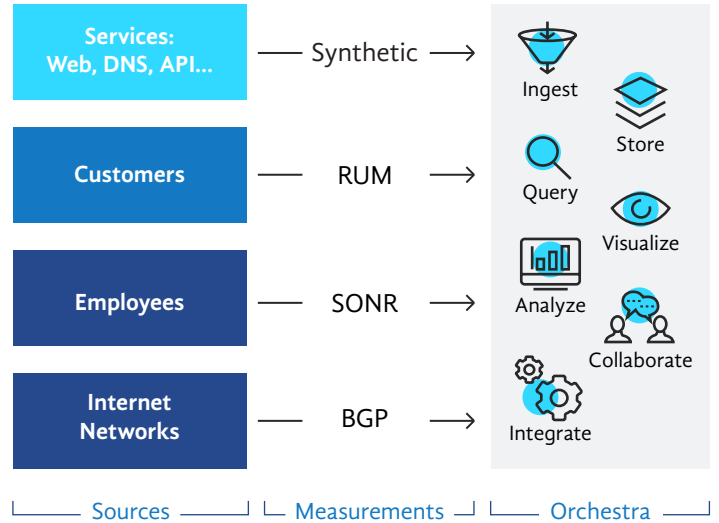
Services:
Web, DNS, API...

— Synthetic →

Customers

— RUM →

Employees

— SONR →

Internet
Networks

— BGP →

Ingest

Store

Query

Visualize

Analyze

Collaborate

Integrate

Sources

Measurements

Orchestra